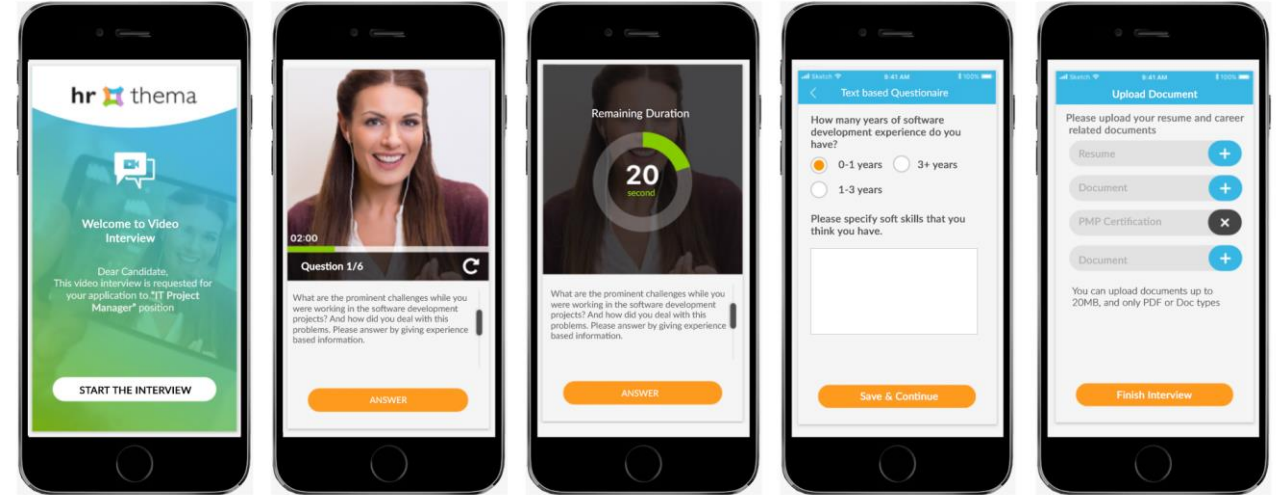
hr thema

Welcome to Video Interview

Dear Candidate,
This video interview is requested for your application to "IT Project Manager" position

START THE INTERVIEW

02:00
Question 1/6

What are the prominent challenges while you were working in the software development projects? And how did you deal with this problems. Please answer by giving experience based information.

ANSWER

Remaining Duration
20
second

What are the prominent challenges while you were working in the software development projects? And how did you deal with this problems. Please answer by giving experience based information.

ANSWER

Sketch 9:41 AM 100%
Text based Questionaire

How many years of software development experience do you have?

0-1 years
3+ years
1-3 years

Please specify soft skills that you think you have.

Save & Continue

Sketch 9:41 AM 100%
Upload Document

Please upload your resume and career related documents

Resume
Document
PMP Certification
Document

You can upload documents up to 20MB, and only PDF or Doc types

Finish Interview